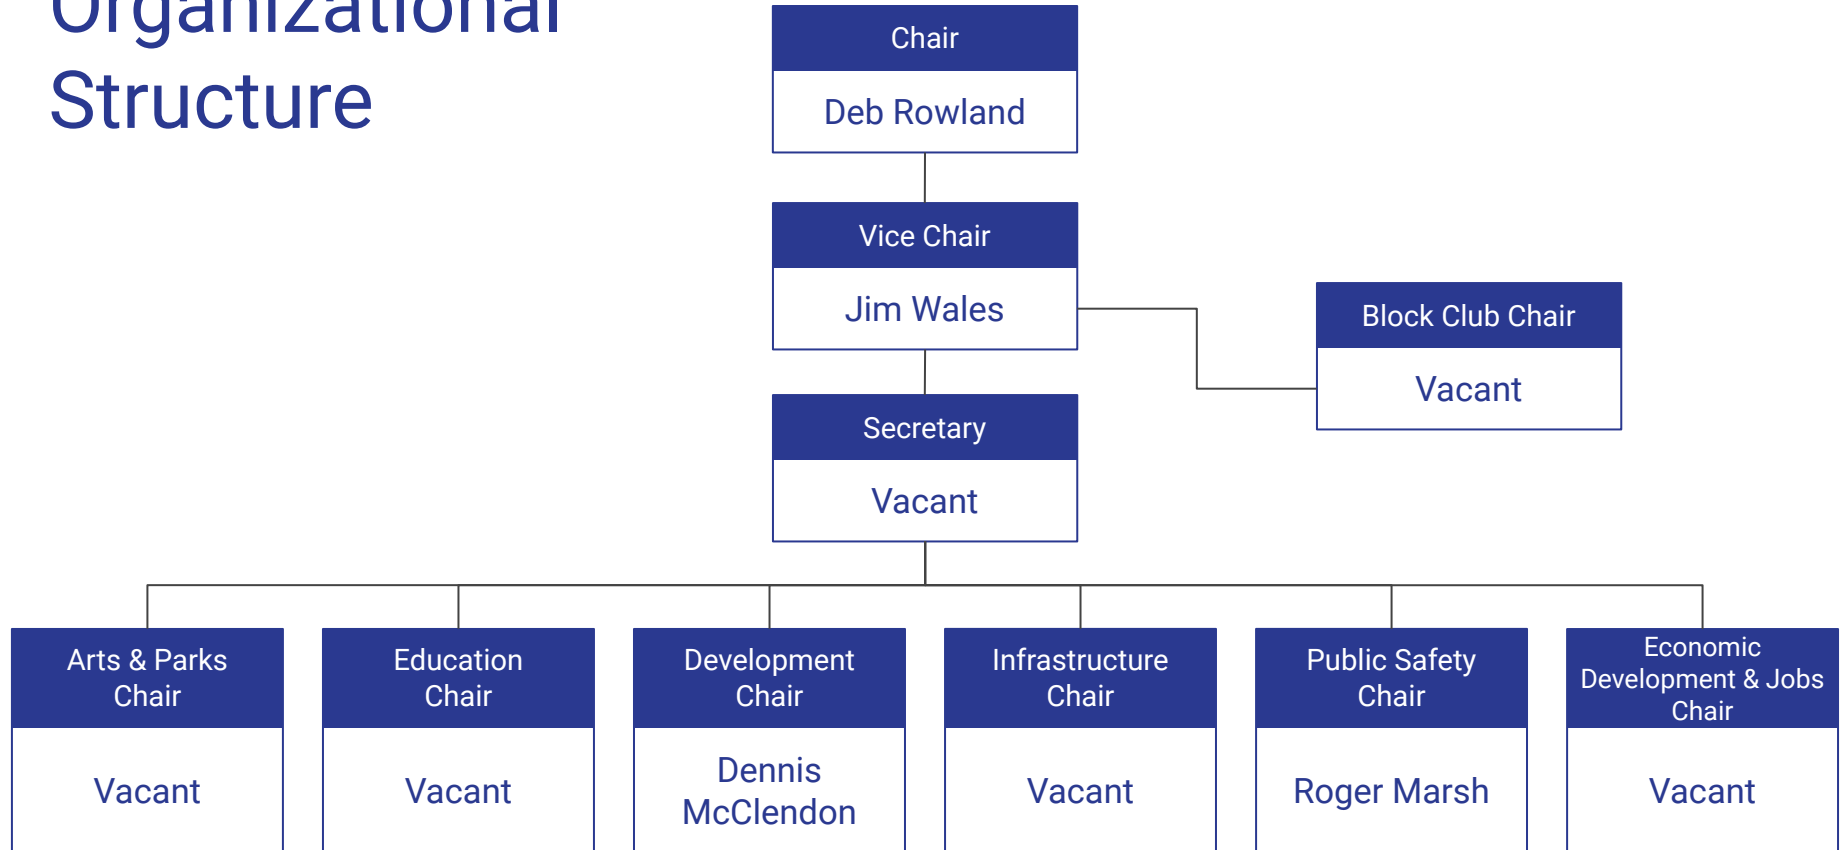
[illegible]
Structure

Chair
Deb Rowland

Vice Chair
Jim Wales

Block Club Chair
Vacant

Secretary
Vacant

Arts & Parks Chair
Vacant

Education Chair
Vacant

Development Chair
Dennis McClendon

Infrastructure Chair
Vacant

Public Safety Chair
Roger Marsh

Economic Development & Jobs Chair
Vacant